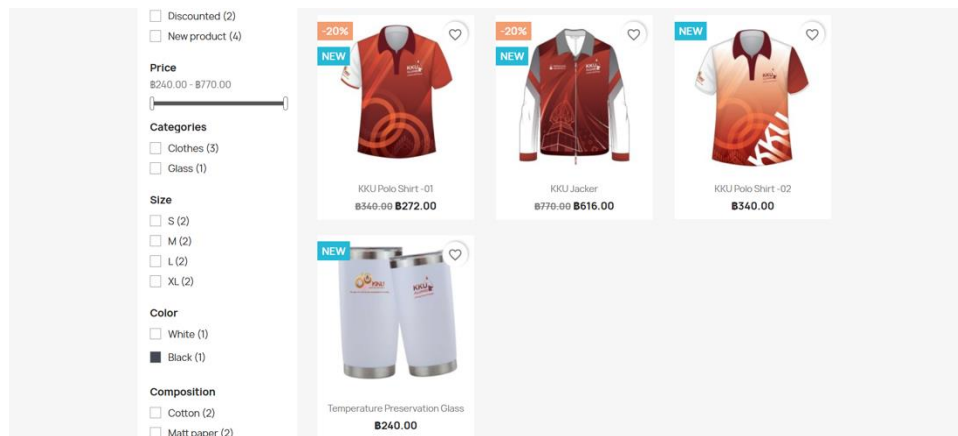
Discounted (2)
New product (4)

Price
฿240.00 - ฿770.00

Categories
Clothes (3)
Glass (1)

Size
S (2)
M (2)
L (2)
XL (2)

Color
White (1)
Black (1)

Composition
Cotton (2)
Matt paper (2)

-20%
NEW
KKU Polo Shirt -01
~~฿340.00~~ ฿272.00

-20%
NEW
KKU Jacker
~~฿770.00~~ ฿616.00

NEW
KKU Polo Shirt -02
฿340.00

NEW
Temperature Preservation Glass
฿240.00